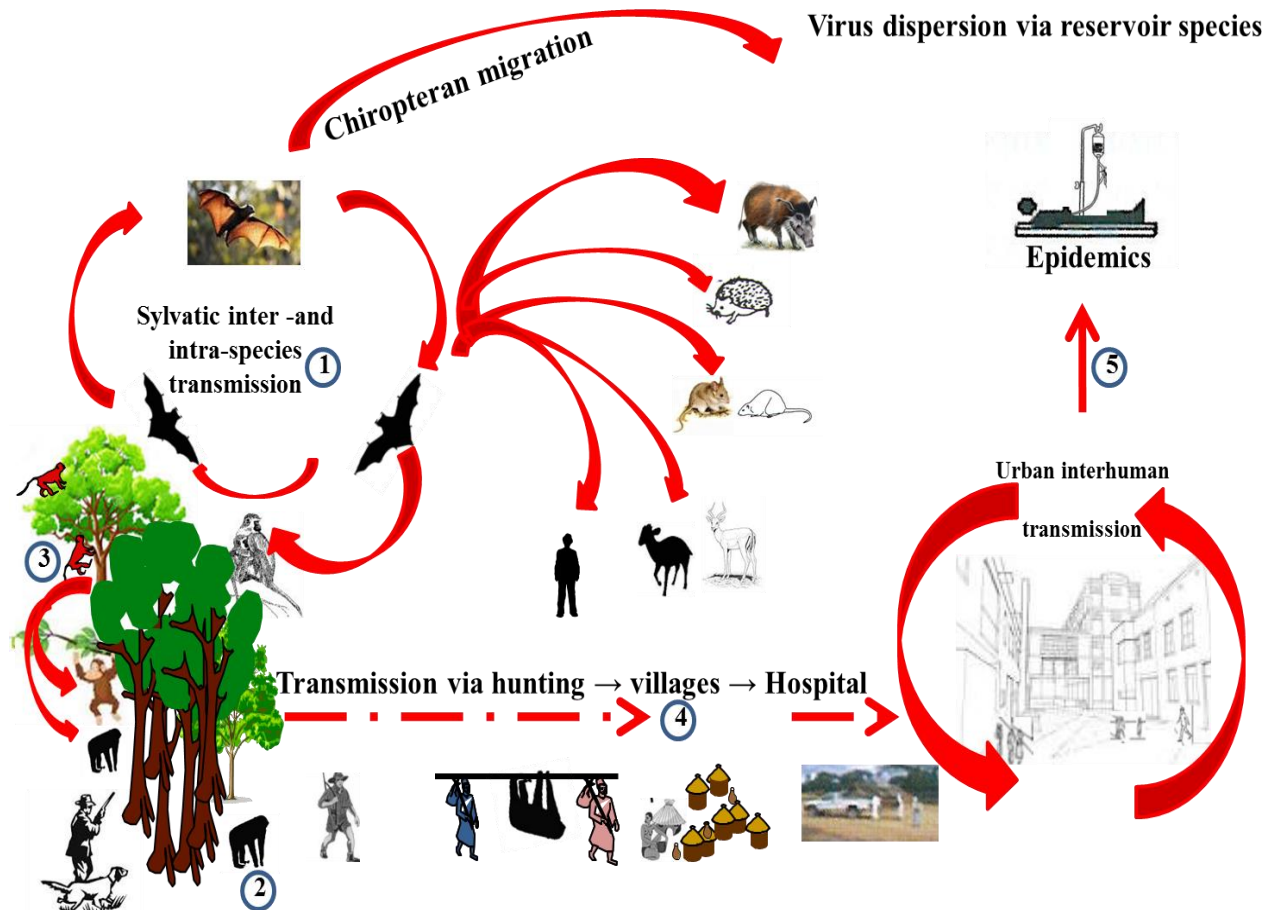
Virus dispersion via reservoir species

Chiropteran migration

Sylvatic inter -and intra-species transmission 1

Epidemics

5

Urban interhuman transmission

3

Transmission via hunting → villages → Hospital

4

2